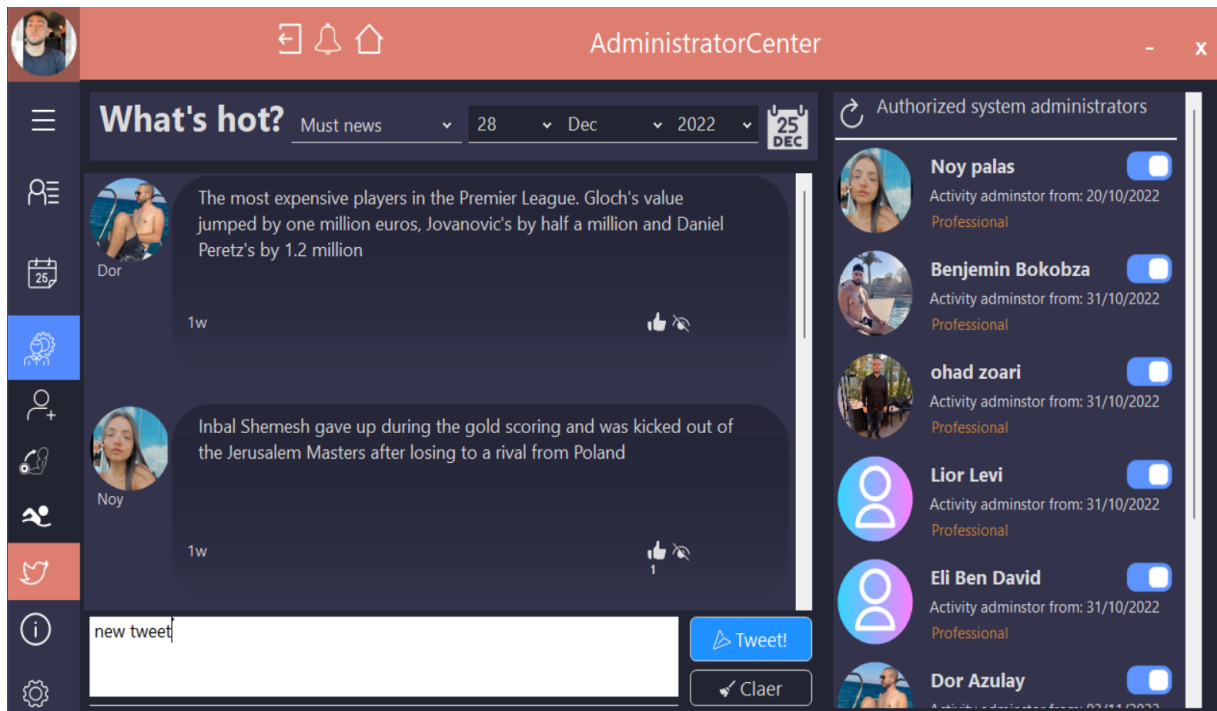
AdministratorCenter

- x

What's hot? Must news 28 Dec 2022 25 DEC

Dor
The most expensive players in the Premier League. Gloch's value jumped by one million euros, Jovanovic's by half a million and Daniel Peretz's by 1.2 million
1w

Noy
Inbal Shemesh gave up during the gold scoring and was kicked out of the Jerusalem Masters after losing to a rival from Poland
1w
1

new tweet

Tweet!
Claer

Authorized system administrators

Noy palas
Activity adminstor from: 20/10/2022
Professional

Benjemin Bokobza
Activity adminstor from: 31/10/2022
Professional

ohad zoari
Activity adminstor from: 31/10/2022
Professional

Lior Levi
Activity adminstor from: 31/10/2022
Professional

Eli Ben David
Activity adminstor from: 31/10/2022
Professional

Dor Azulay
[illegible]